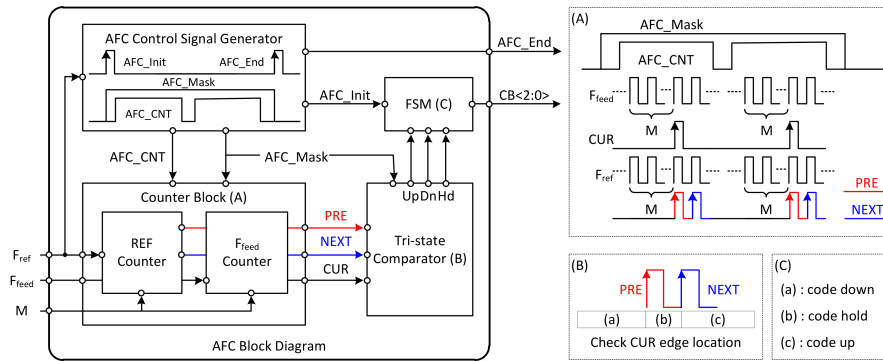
AFC Control Signal Generator
AFC_Init
AFC_End
AFC_Mask
AFC_CNT
AFC_End
AFC_Init
FSM (C)
CB<2:0>
AFC_CNT
AFC_Mask
Counter Block (A)
UpDnHd
REF Counter
$F_{feed}$ Counter
PRE
NEXT
CUR
Tri-state Comparator (B)
$F_{ref}$
$F_{feed}$
M
AFC Block Diagram

(A)
AFC_Mask
AFC_CNT
$F_{feed}$
M
M
CUR
$F_{ref}$
M
M
PRE
NEXT

(B)
PRE
NEXT
(a)
(b)
(c)
Check CUR edge location

(C)
(a) : code down
(b) : code hold
(c) : code up